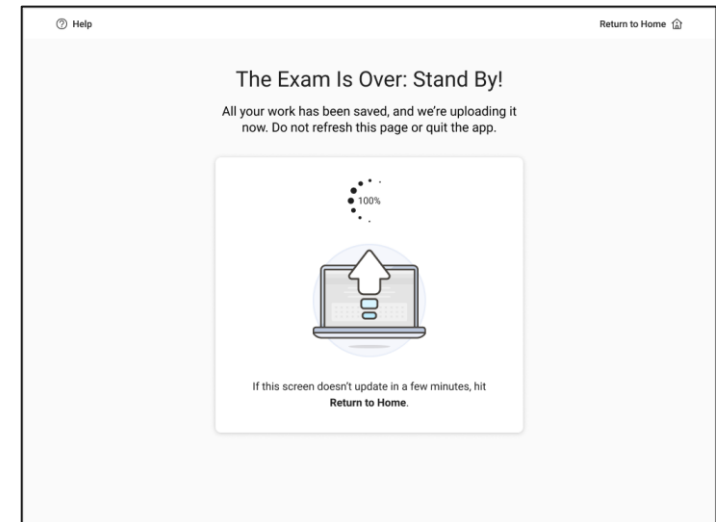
Help

Return to Home

The Exam Is Over: Stand By!

All your work has been saved, and we're uploading it now. Do not refresh this page or quit the app.

100%

If this screen doesn't update in a few minutes, hit **Return to Home**.